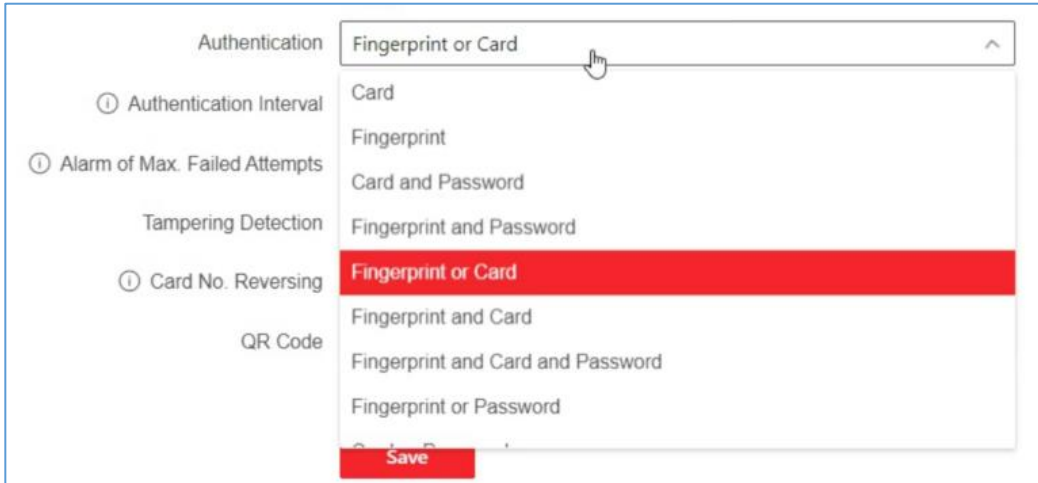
Authentication

Fingerprint or Card

ⓘ Authentication Interval

ⓘ Alarm of Max. Failed Attempts

Tampering Detection

ⓘ Card No. Reversing

QR Code

Card

Fingerprint

Card and Password

Fingerprint and Password

Fingerprint or Card

Fingerprint and Card

Fingerprint and Card and Password

Fingerprint or Password

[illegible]

Save